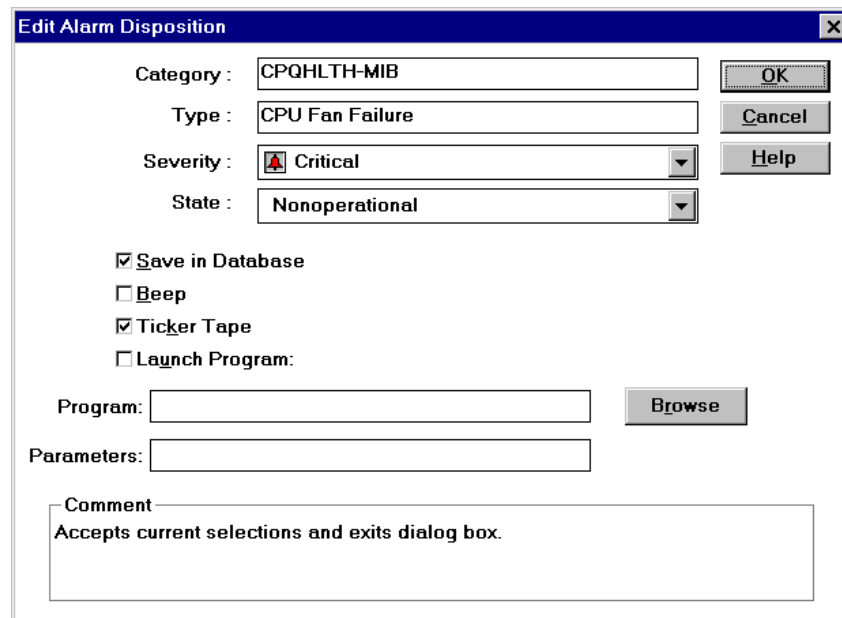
Edit Alarm Disposition

Category : CPQHLTH-MIB

Type : CPU Fan Failure

Severity : Critical

State : Nonoperational

OK

Cancel

Help

☑ Save in Database

☐ Beep

☑ Ticker Tape

☐ Launch Program:

Program:

Browse

Parameters:

Comment

Accepts current selections and exits dialog box.